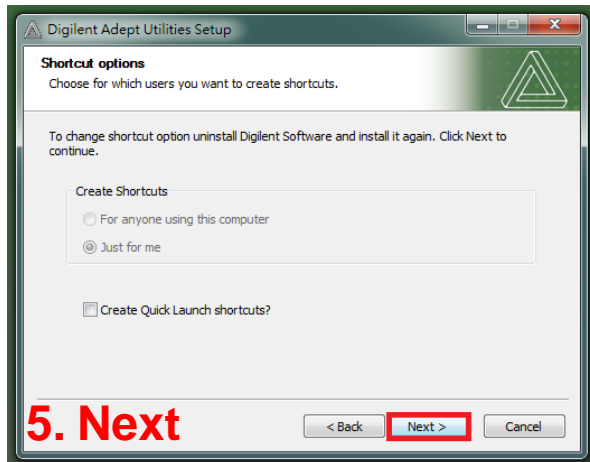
Digilent Adept Utilities Setup

Shortcut options
Choose for which users you want to create shortcuts.

To change shortcut option uninstall Digilent Software and install it again. Click Next to continue.

Create Shortcuts
For anyone using this computer
Just for me

Create Quick Launch shortcuts?

5. Next

< Back
Next >
Cancel